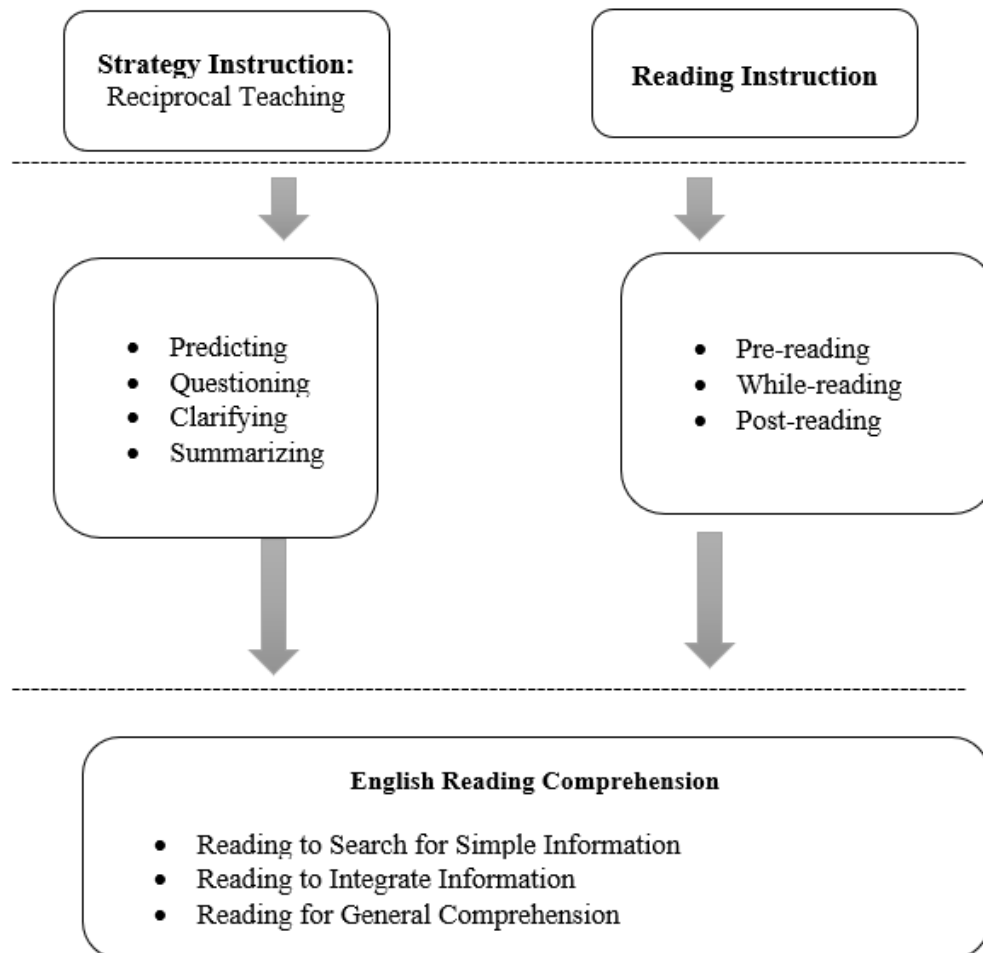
**Strategy Instruction:**
Reciprocal Teaching

**Reading Instruction**

- Predicting
- Questioning
- Clarifying
- Summarizing

- Pre-reading
- While-reading
- Post-reading

**English Reading Comprehension**

- Reading to Search for Simple Information
- Reading to Integrate Information
- Reading for General Comprehension